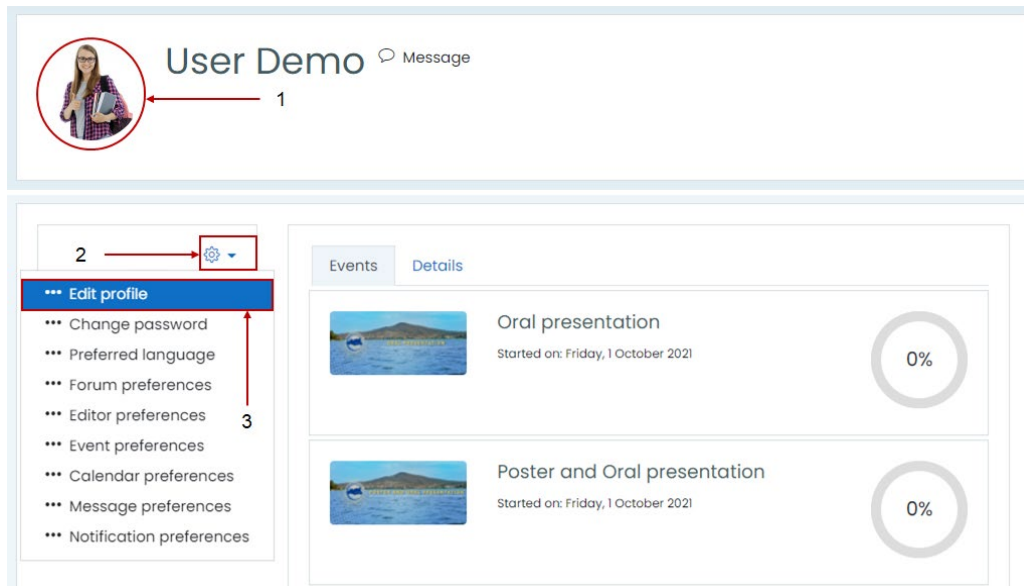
User Demo
Message

1

2

Edit profile
Change password
Preferred language
Forum preferences
Editor preferences
Event preferences
Calendar preferences
Message preferences
Notification preferences

3

Events
Details

Oral presentation
Started on: Friday, 1 October 2021
0%

Poster and Oral presentation
Started on: Friday, 1 October 2021
0%